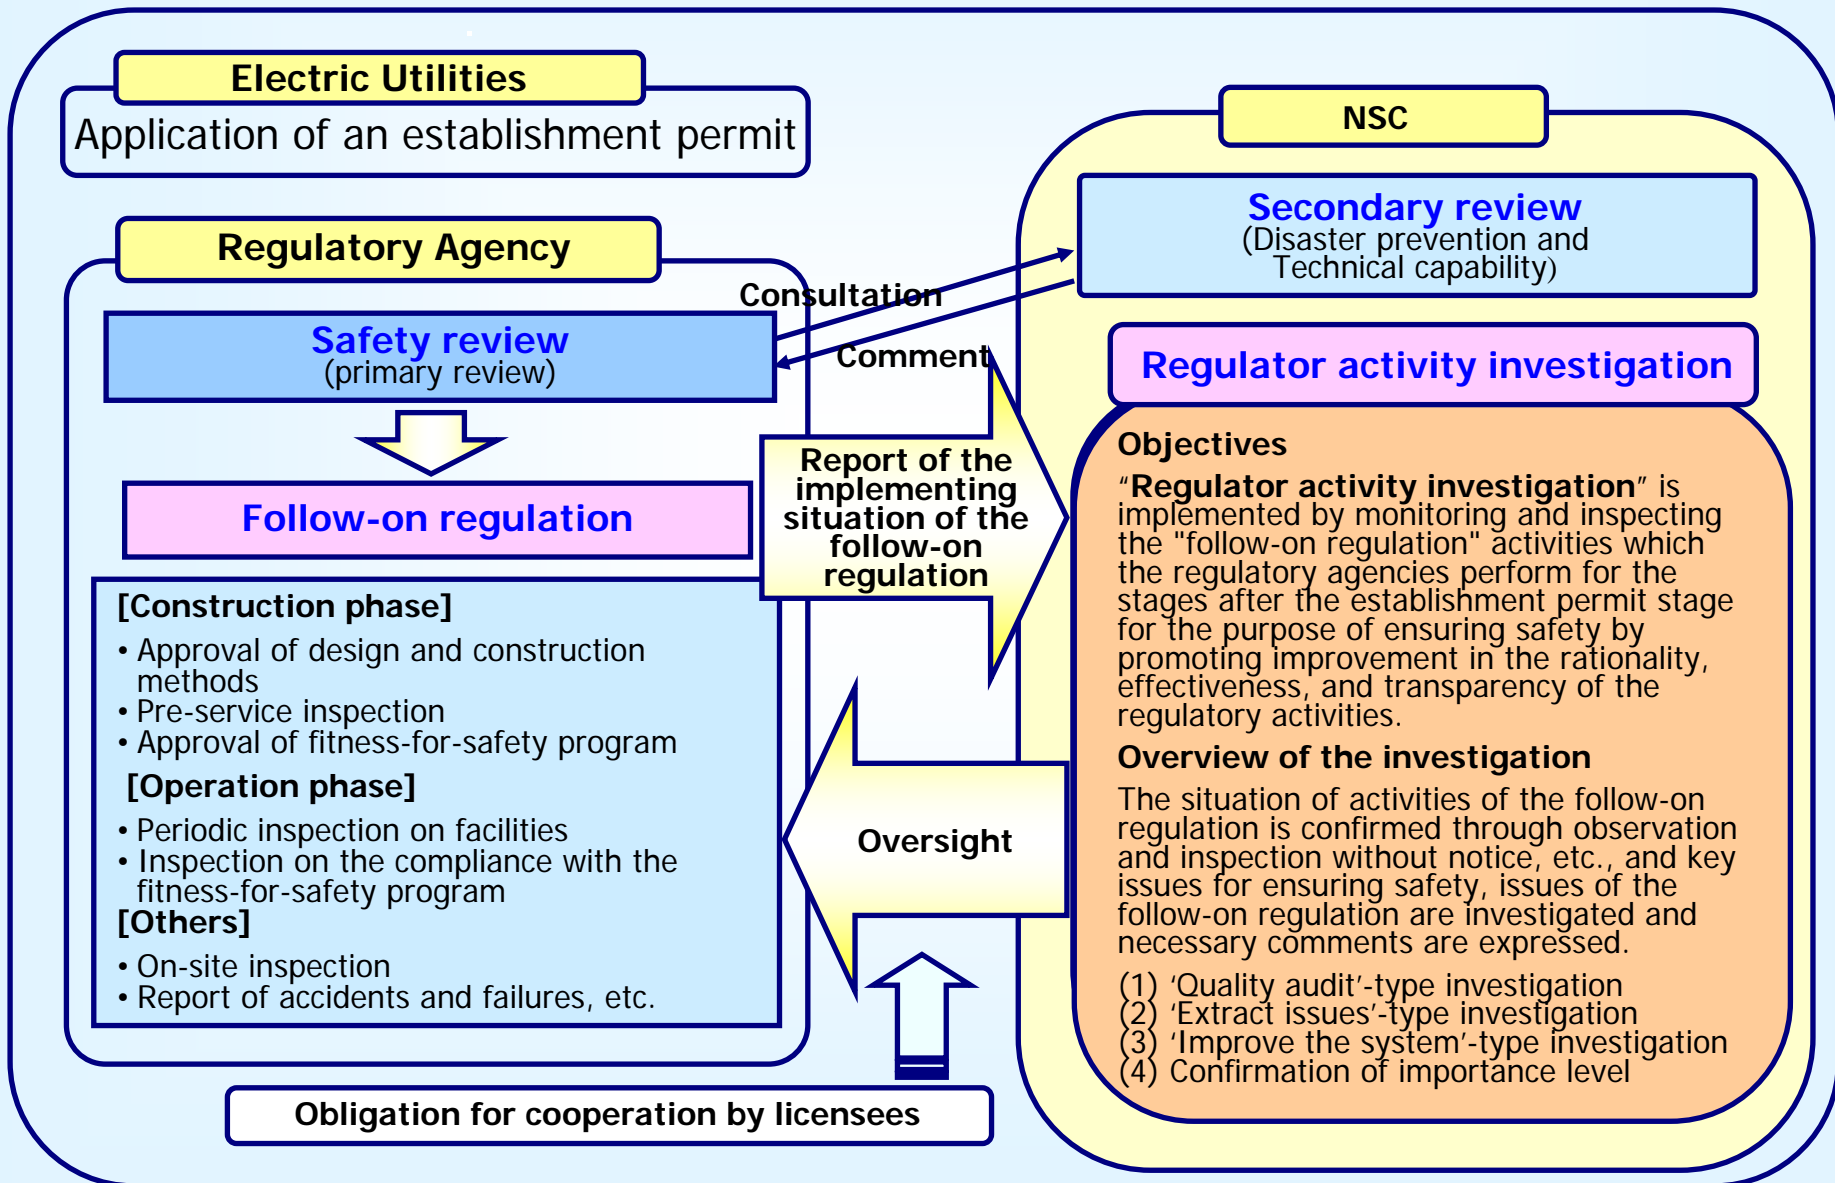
Electric Utilities

Application of an establishment permit

Regulatory Agency

Safety review
(primary review)

Consultation

Comment

NSC

Secondary review
(Disaster prevention and Technical capability)

Regulator activity investigation

Follow-on regulation

Report of the implementing situation of the follow-on regulation

[Construction phase]
• Approval of design and construction methods
• Pre-service inspection
• Approval of fitness-for-safety program
[Operation phase]
• Periodic inspection on facilities
• Inspection on the compliance with the fitness-for-safety program
[Others]
• On-site inspection
• Report of accidents and failures, etc.

Oversight

Objectives
"Regulator activity investigation" is implemented by monitoring and inspecting the "follow-on regulation" activities which the regulatory agencies perform for the stages after the establishment permit stage for the purpose of ensuring safety by promoting improvement in the rationality, effectiveness, and transparency of the regulatory activities.

Overview of the investigation
The situation of activities of the follow-on regulation is confirmed through observation and inspection without notice, etc., and key issues for ensuring safety, issues of the follow-on regulation are investigated and necessary comments are expressed.
(1) 'Quality audit'-type investigation
(2) 'Extract issues'-type investigation
(3) 'Improve the system'-type investigation
(4) Confirmation of importance level

Obligation for cooperation by licensees